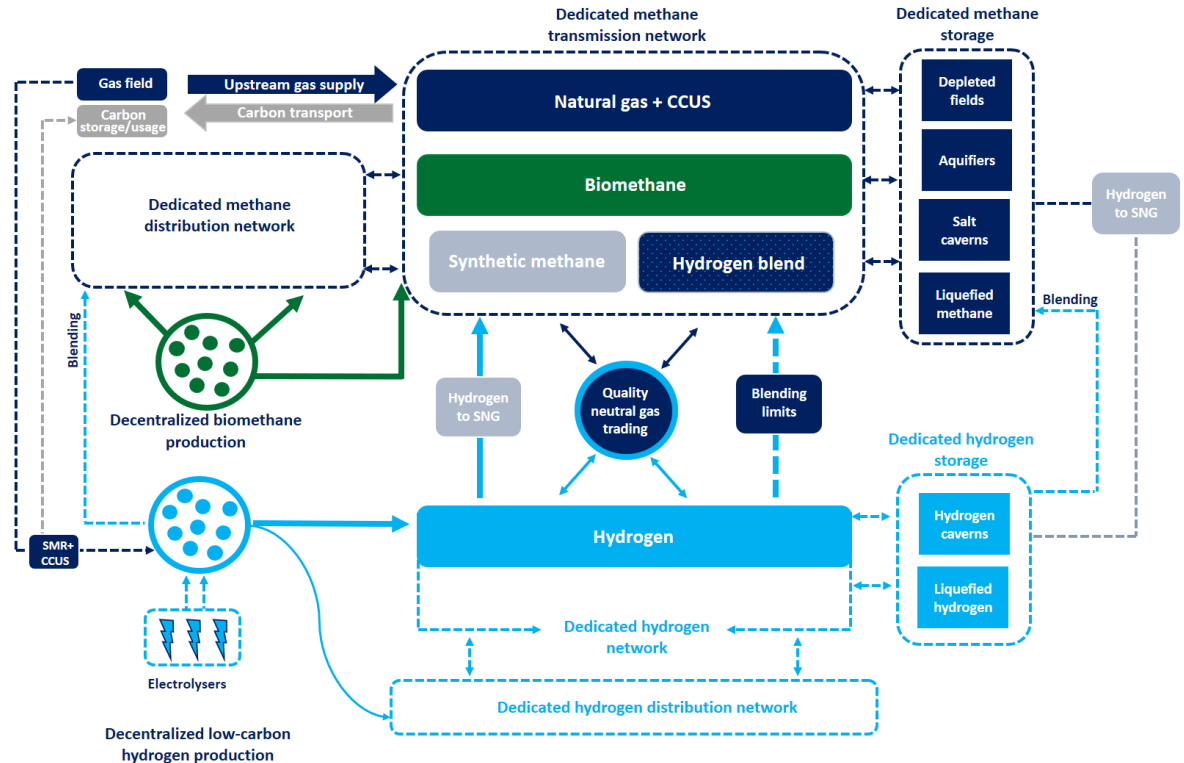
Dedicated methane transmission network

Dedicated methane storage

Gas field

Upstream gas supply

Carbon storage/usage

Carbon transport

Natural gas + CCUS

Depleted fields

Aquifiers

Dedicated methane distribution network

Biomethane

Salt caverns

Hydrogen to SNG

Synthetic methane

Hydrogen blend

Liquefied methane

Blending

Blending

Decentralized biomethane production

Hydrogen to SNG

Quality neutral gas trading

Blending limits

Dedicated hydrogen storage

Hydrogen

Hydrogen caverns

SMR+ CCUS

Liquefied hydrogen

Dedicated hydrogen network

Electrolysers

Dedicated hydrogen distribution network

Decentralized low-carbon hydrogen production